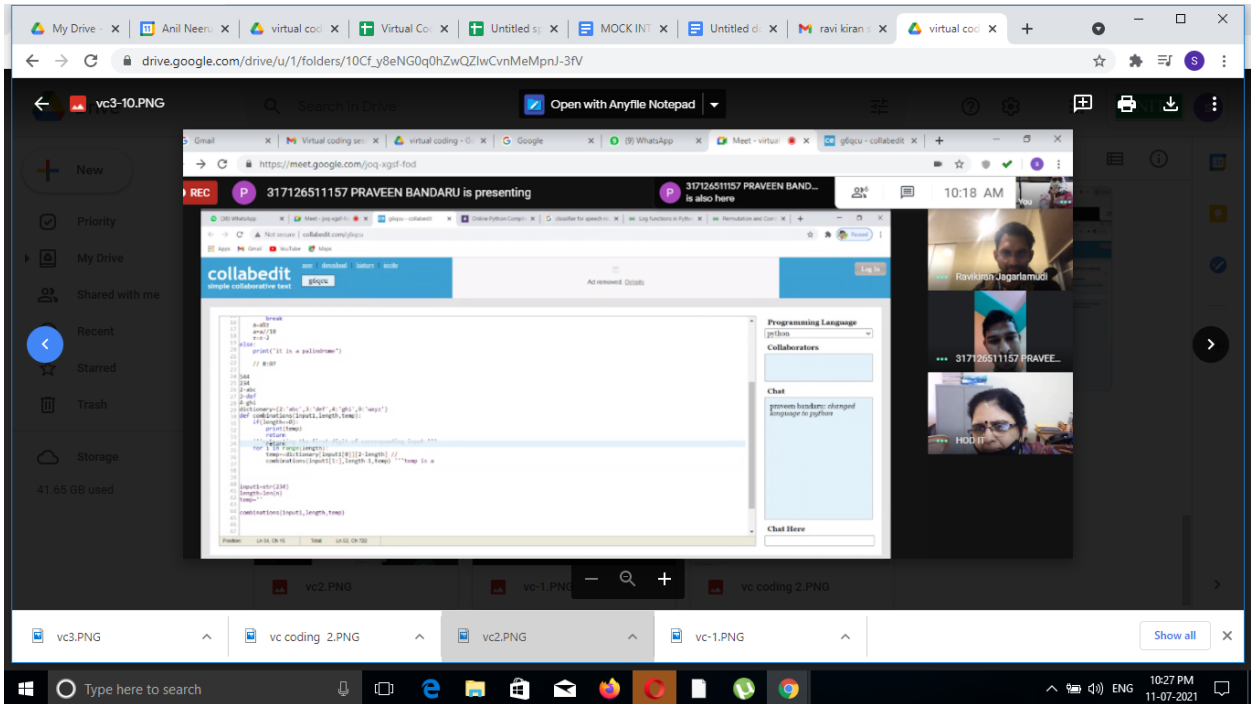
My Drive - | Anil Neer | virtual cod | Virtual Co | Untitled sp | MOCK INT | Untitled d | ravi kiran | virtual cod

drive.google.com/drive/u/1/folders/10Cf_y8eNG0q0hZwQZIwCvnMeMpnJ-3fV

vc3-10.PNG

Open with Anyfile Notepad

Gmail | Virtual coding ses | virtual coding - G | Google | (9) WhatsApp | Meet - virtual | g6qcu - collabedit

https://meet.google.com/joq-xgsf-fod

REC

317126511157 PRAVEEN BANDARU is presenting

317126511157 PRAVEEN BAND... is also here

10:18 AM

You

collabedit
simple collaborative text

Log In

Ad removed. Details

break
a=a%7
a=a//10
z=z-2
else:
print("it is a palindrome")

// 8:07

344
234
2-abc
3-def
4-ghi
dictionary={2:'abc',3:'def',4:'ghi',0:'ways'}
def combinations(input1,length,temp):
if(length==0):
print(temp)
return
for i in range(length):
temp=dictionary[input1[0]][2-length] //
combinations(input1[1:],length-1,temp) '''temp is a

input1=str(234)
length=len(n)
temp=''

combinations(input1,length,temp)

Programming Language
python

Collaborators

Chat
praveen bandaru: changed language to python

Chat Here

Ravikiran Jagarlamudi

317126511157 PRAVEE...

HOD IT

vc2.PNG | vc-1.PNG | vc coding 2.PNG

vc3.PNG | vc coding 2.PNG | vc2.PNG | vc-1.PNG | Show all

Type here to search

ENG 10:27 PM 11-07-2021